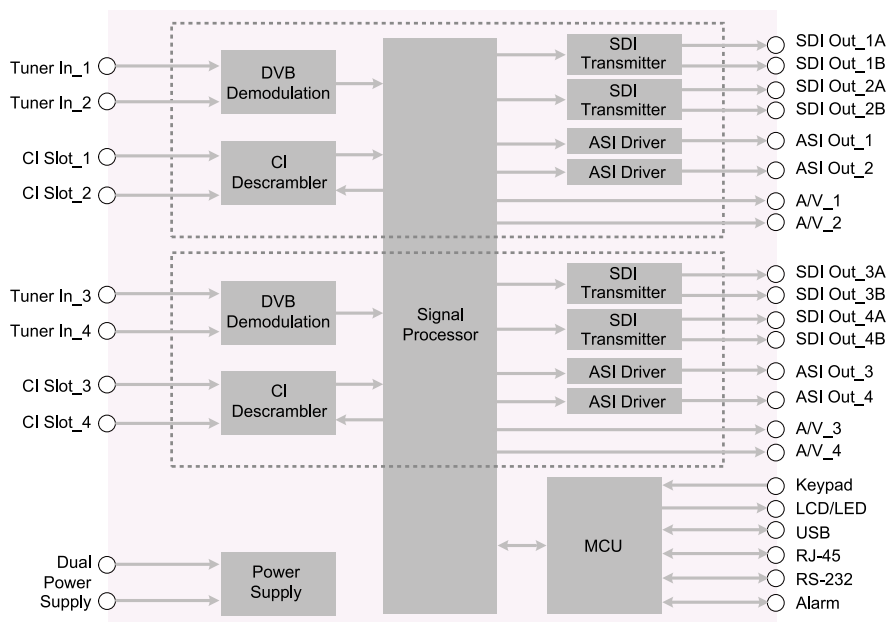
Tuner In_1
Tuner In_2
CI Slot_1
CI Slot_2
DVB Demodulation
CI Descrambler
Signal Processor
SDI Transmitter
SDI Transmitter
ASI Driver
ASI Driver
SDI Out_1A
SDI Out_1B
SDI Out_2A
SDI Out_2B
ASI Out_1
ASI Out_2
A/V_1
A/V_2

Tuner In_3
Tuner In_4
CI Slot_3
CI Slot_4
DVB Demodulation
CI Descrambler
SDI Transmitter
SDI Transmitter
ASI Driver
ASI Driver
SDI Out_3A
SDI Out_3B
SDI Out_4A
SDI Out_4B
ASI Out_3
ASI Out_4
A/V_3
A/V_4

Dual Power Supply
Power Supply
MCU
Keypad
LCD/LED
USB
RJ-45
RS-232
Alarm